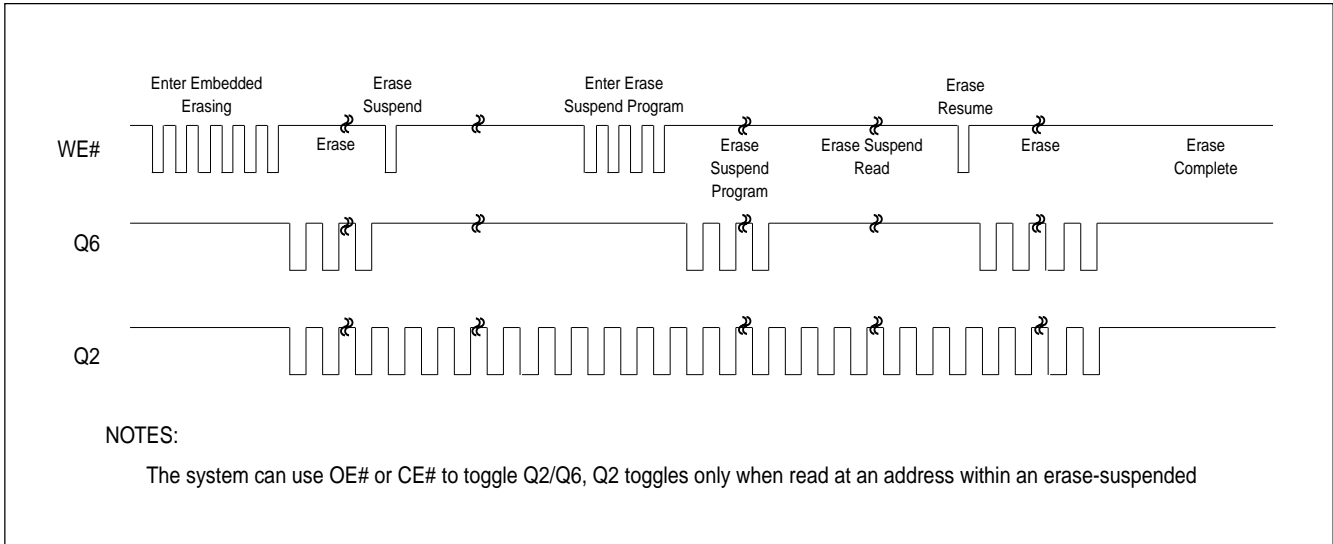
Enter Embedded Erasing

Erase Suspend

Enter Erase Suspend Program

Erase Resume

WE#

Erase

Erase Suspend Program

Erase Suspend Read

Erase

Erase Complete

Q6

Q2

NOTES:

The system can use OE# or CE# to toggle Q2/Q6, Q2 toggles only when read at an address within an erase-suspended